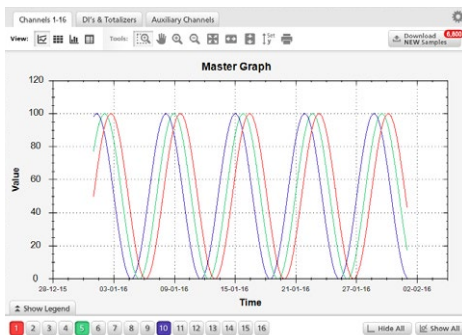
Channels 1-16 | DI's & Totalizers | Auxiliary Channels

View: Tools: Download NEW Samples 6,800

Master Graph

120
100
80
60
40
20
0

Value

28-12-15 03-01-16 09-01-16 15-01-16 21-01-16 27-01-16 02-02-16

Time

Show Legend

1 2 3 4 5 6 7 8 9 10 11 12 13 14 15 16

Hide All Show All